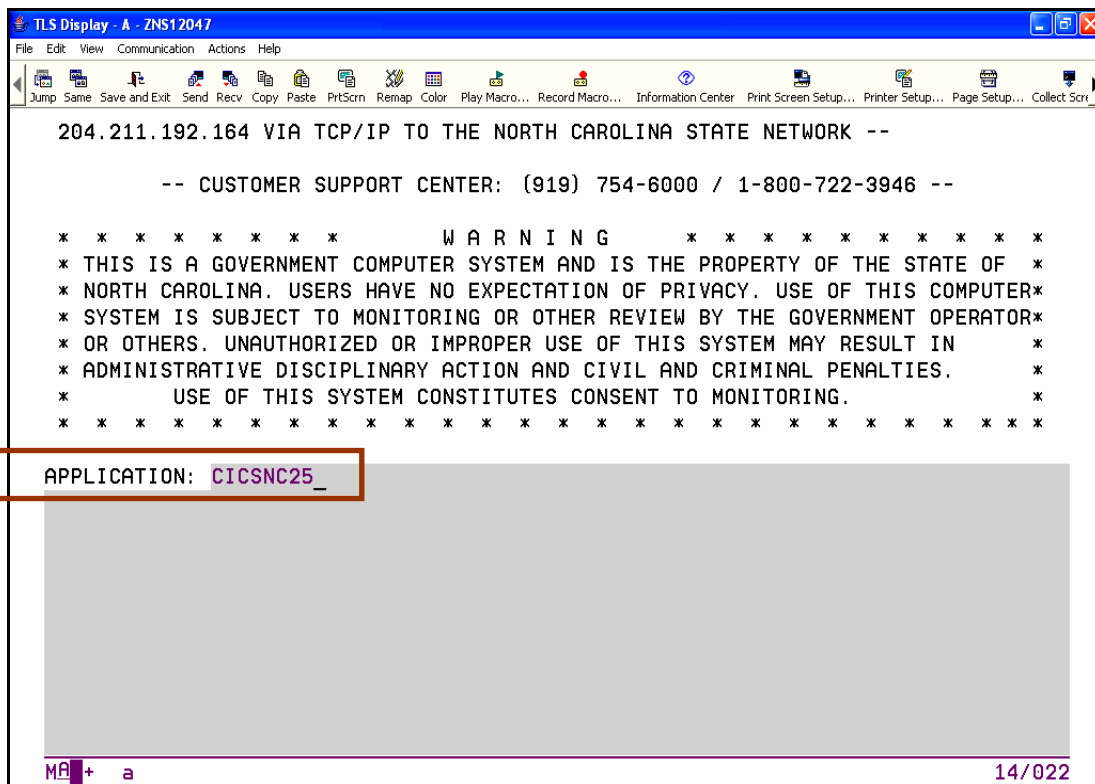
TLS Display - A - ZNS12047

File Edit View Communication Actions Help

Jump Same Save and Exit Send Recv Copy Paste PrtScrn Remap Color Play Macro... Record Macro... Information Center Print Screen Setup... Printer Setup... Page Setup... Collect Scre

204.211.192.164 VIA TCP/IP TO THE NORTH CAROLINA STATE NETWORK --

-- CUSTOMER SUPPORT CENTER: (919) 754-6000 / 1-800-722-3946 --

* * * * * * * * W A R N I N G * * * * * * * * * *
* THIS IS A GOVERNMENT COMPUTER SYSTEM AND IS THE PROPERTY OF THE STATE OF *
* NORTH CAROLINA. USERS HAVE NO EXPECTATION OF PRIVACY. USE OF THIS COMPUTER*
* SYSTEM IS SUBJECT TO MONITORING OR OTHER REVIEW BY THE GOVERNMENT OPERATOR*
* OR OTHERS. UNAUTHORIZED OR IMPROPER USE OF THIS SYSTEM MAY RESULT IN *
* ADMINISTRATIVE DISCIPLINARY ACTION AND CIVIL AND CRIMINAL PENALTIES. *
* USE OF THIS SYSTEM CONSTITUTES CONSENT TO MONITORING. *
* * * * * * * * * * * * * * * * * * * * * * * * * * *

APPLICATION: CICSNC25_

MA + a 14/022